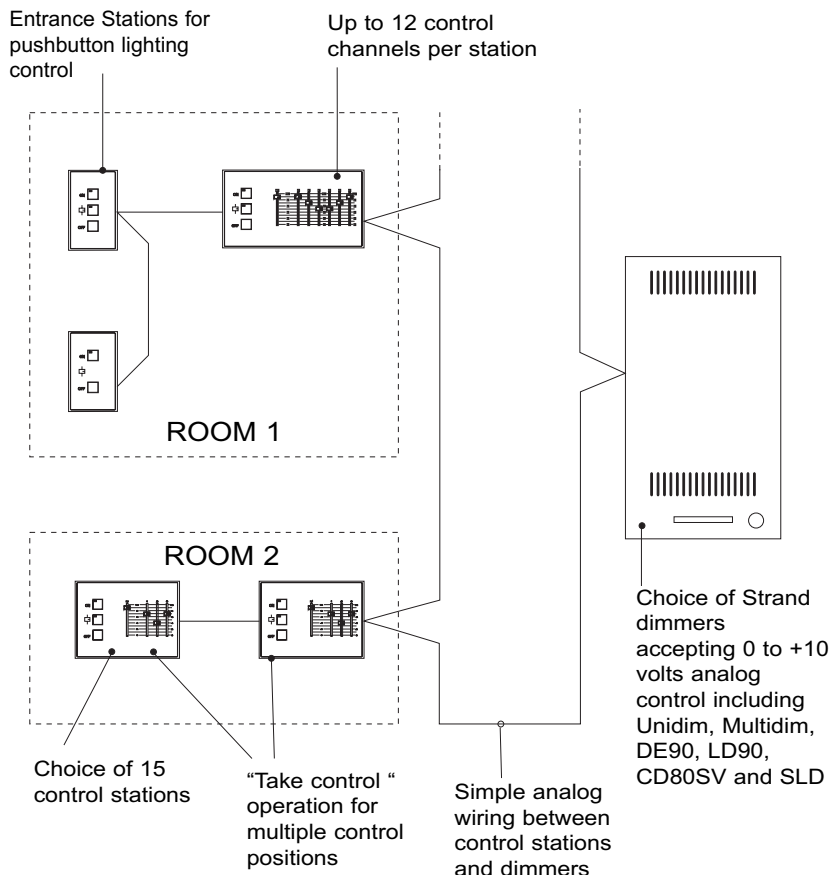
Entrance Stations for pushbutton lighting control

Up to 12 control channels per station

ROOM 1

ROOM 2

Choice of 15 control stations

"Take control " operation for multiple control positions

Simple analog wiring between control stations and dimmers

Choice of Strand dimmers accepting 0 to +10 volts analog control including Unidim, Multidim, DE90, LD90, CD80SV and SLD